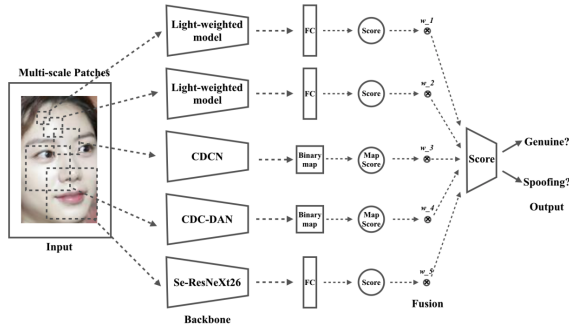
Multi-scale Patches

Light-weighted model

FC

Score

w_1

$\otimes$

Light-weighted model

FC

Score

w_2

$\otimes$

CDCN

Binary map

Map Score

w_3

$\otimes$

Score

Genuine?

Spoofing?

Output

CDC-DAN

Binary map

Map Score

w_4

$\otimes$

Input

Se-ResNeXt26

FC

Score

w_5

$\otimes$

Backbone

Fusion